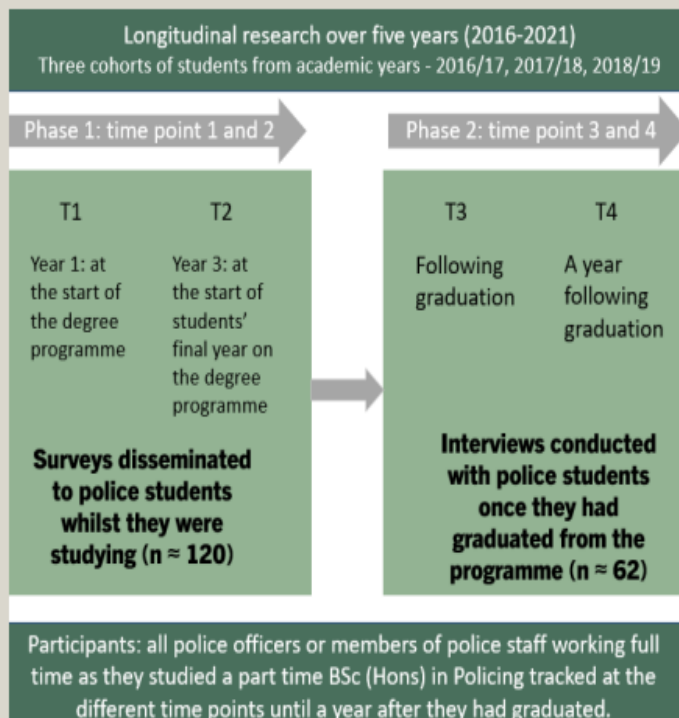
Longitudinal research over five years (2016-2021)
Three cohorts of students from academic years - 2016/17, 2017/18, 2018/19

Phase 1: time point 1 and 2

Phase 2: time point 3 and 4

T1

Year 1: at the start of the degree programme

T2

Year 3: at the start of students' final year on the degree programme

Surveys disseminated to police students whilst they were studying (n ≈ 120)

T3

Following graduation

T4

A year following graduation

Interviews conducted with police students once they had graduated from the programme (n ≈ 62)

Participants: all police officers or members of police staff working full time as they studied a part time BSc (Hons) in Policing tracked at the different time points until a year after they had graduated.